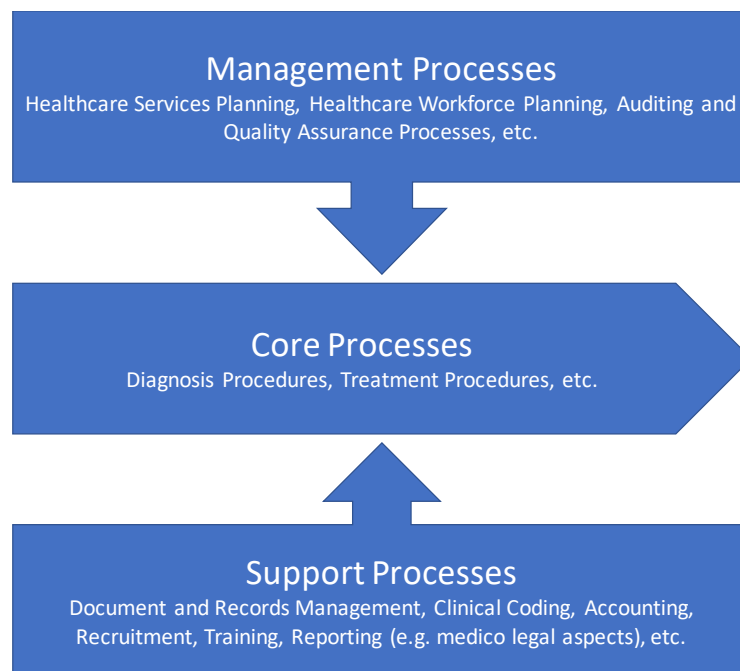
Management Processes
Healthcare Services Planning, Healthcare Workforce Planning, Auditing and Quality Assurance Processes, etc.

Core Processes
Diagnosis Procedures, Treatment Procedures, etc.

Support Processes
Document and Records Management, Clinical Coding, Accounting, Recruitment, Training, Reporting (e.g. medico legal aspects), etc.